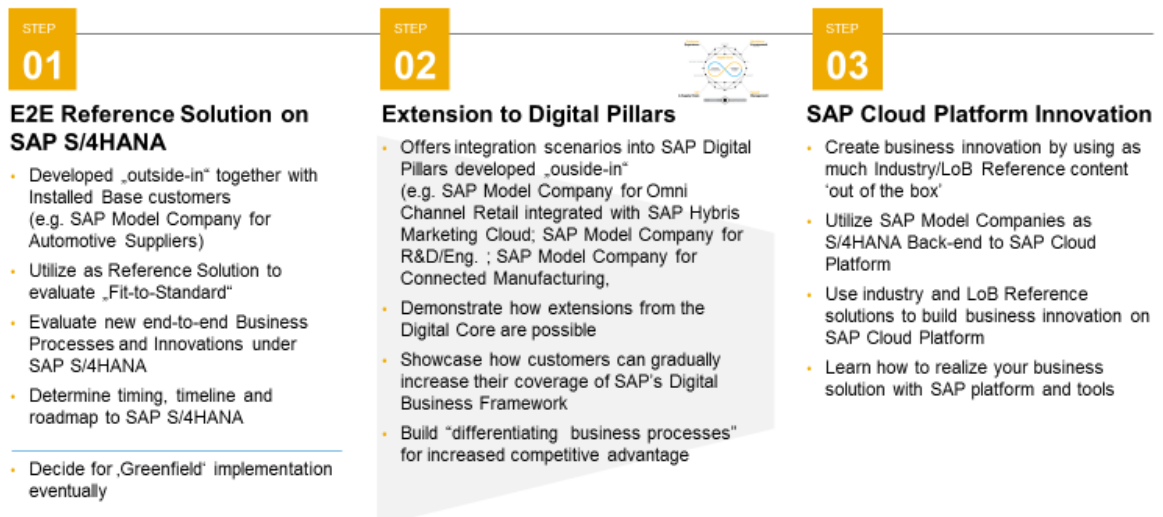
STEP
01

E2E Reference Solution on SAP S/4HANA

- Developed „outside-in“ together with Installed Base customers (e.g. SAP Model Company for Automotive Suppliers)
- Utilize as Reference Solution to evaluate „Fit-to-Standard“
- Evaluate new end-to-end Business Processes and Innovations under SAP S/4HANA
- Determine timing, timeline and roadmap to SAP S/4HANA

- Decide for ‚Greenfield‘ implementation eventually

STEP
02

Extension to Digital Pillars

- Offers integration scenarios into SAP Digital Pillars developed „ouside-in“ (e.g. SAP Model Company for Omni Channel Retail integrated with SAP Hybris Marketing Cloud; SAP Model Company for R&D/Eng. ; SAP Model Company for Connected Manufacturing,
- Demonstrate how extensions from the Digital Core are possible
- Showcase how customers can gradually increase their coverage of SAP’s Digital Business Framework
- Build “differentiating business processes” for increased competitive advantage

STEP
03

SAP Cloud Platform Innovation

- Create business innovation by using as much Industry/LoB Reference content ‘out of the box’
- Utilize SAP Model Companies as S/4HANA Back-end to SAP Cloud Platform
- Use industry and LoB Reference solutions to build business innovation on SAP Cloud Platform
- Learn how to realize your business solution with SAP platform and tools